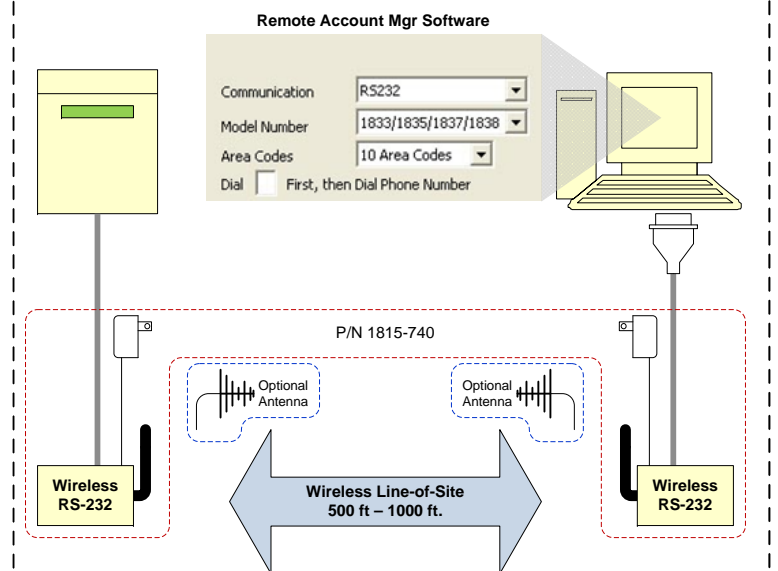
Remote Account Mgr Software

Communication RS232

Model Number 1833/1835/1837/1838

Area Codes 10 Area Codes

Dial First, then Dial Phone Number

P/N 1815-740

Optional Antenna

Optional Antenna

Wireless RS-232

Wireless Line-of-Site 500 ft – 1000 ft.

Wireless RS-232